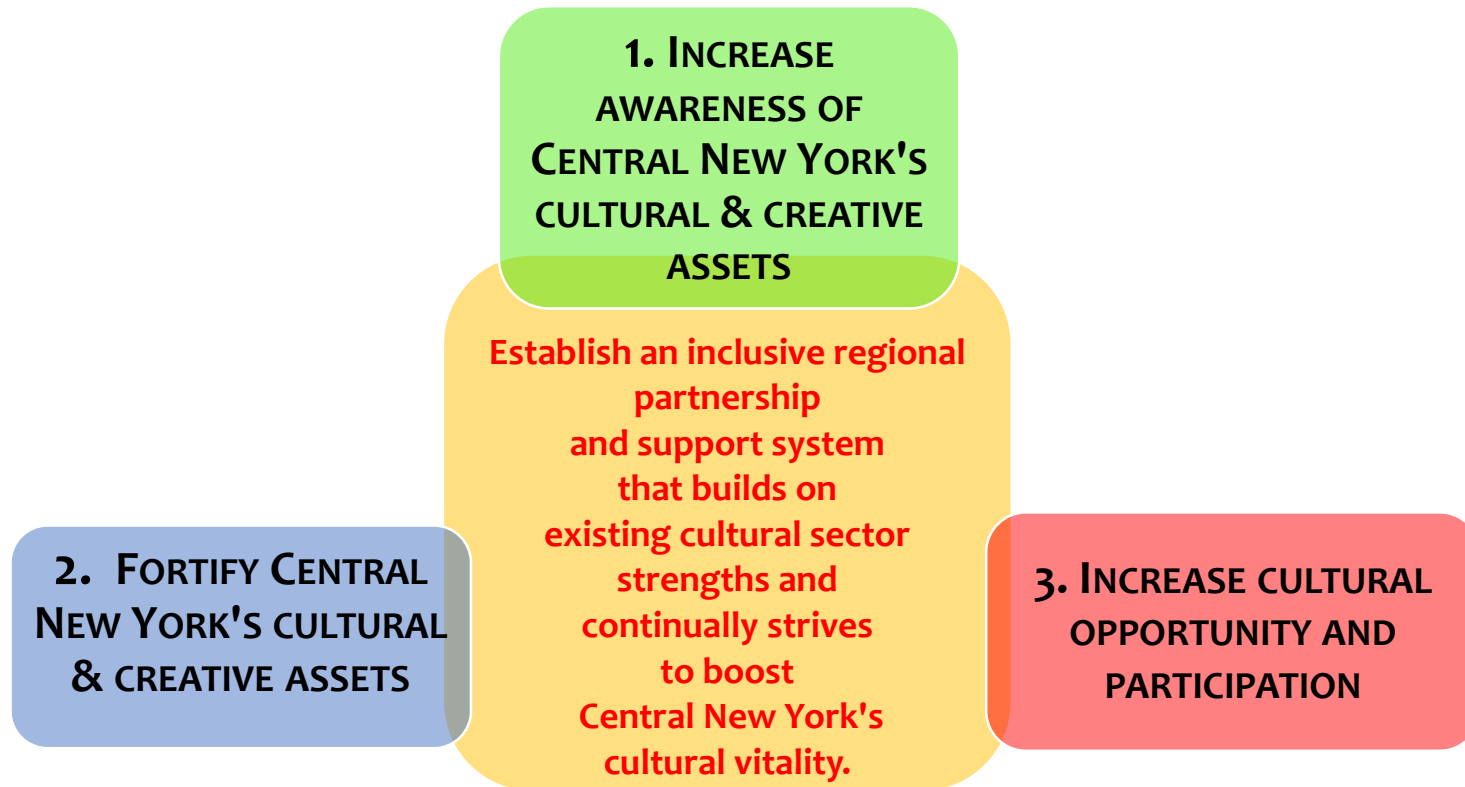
1. Increase awareness of Central New York's cultural & creative assets

Establish an inclusive regional partnership and support system that builds on existing cultural sector strengths and continually strives to boost Central New York's cultural vitality.

2. Fortify Central New York's cultural & creative assets

3. Increase cultural opportunity and participation